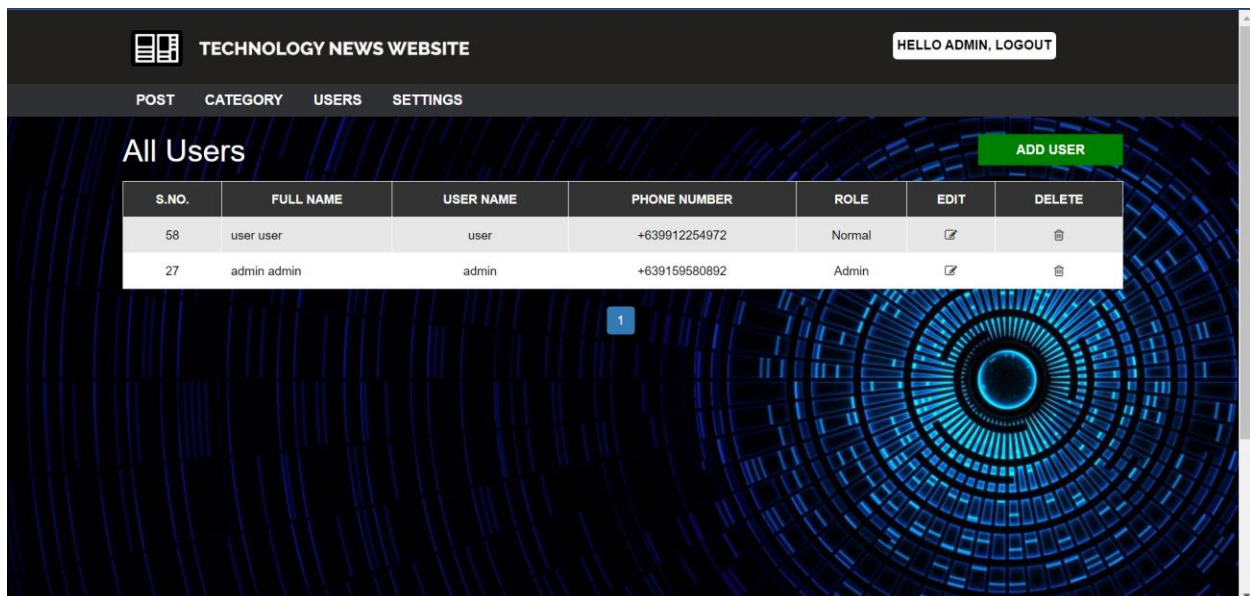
TECHNOLOGY NEWS WEBSITE

HELLO ADMIN, LOGOUT

POST CATEGORY USERS SETTINGS

All Users

ADD USER

| S.NO. | FULL NAME | USER NAME | PHONE NUMBER | ROLE | EDIT | DELETE |
|---|---|---|---|---|---|---|
| 58 | user user | user | +639912254972 | Normal | | |
| 27 | admin admin | admin | +639159580892 | Admin | | |

1